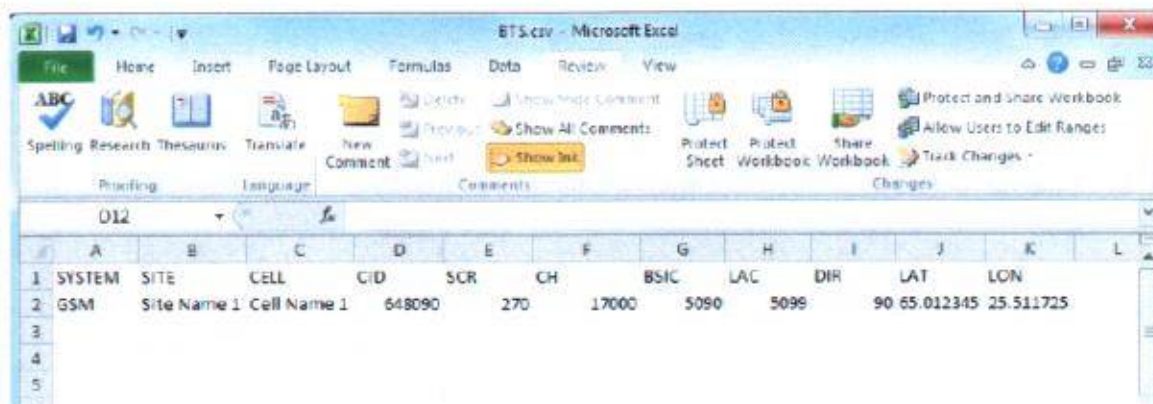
BTS.csv - Microsoft Excel

File Home Insert Page Layout Formulas Data Review View

Spelling Research Thesaurus Translate New Comment Delete Previous Next Show/Hide Comment Show All Comments Show Ink Protect Sheet Protect Workbook Share Workbook Protect and Share Workbook Allow Users to Edit Ranges Track Changes

Proofing Language Comments Changes

D12 $f_x$

| | A | B | C | D | E | F | G | H | I | J | K | L |
|---|---|---|---|---|---|---|---|---|---|---|---|---|
| 1 | SYSTEM | SITE | CELL | CID | SCR | CH | BSIC | LAC | DIR | LAT | LON | |
| 2 | GSM | Site Name 1 | Cell Name 1 | 648090 | 270 | 17000 | 5090 | 5099 | 90 | 65.012345 | 25.511725 | |
| 3 | | | | | | | | | | | | |
| 4 | | | | | | | | | | | | |
| 5 | | | | | | | | | | | | |